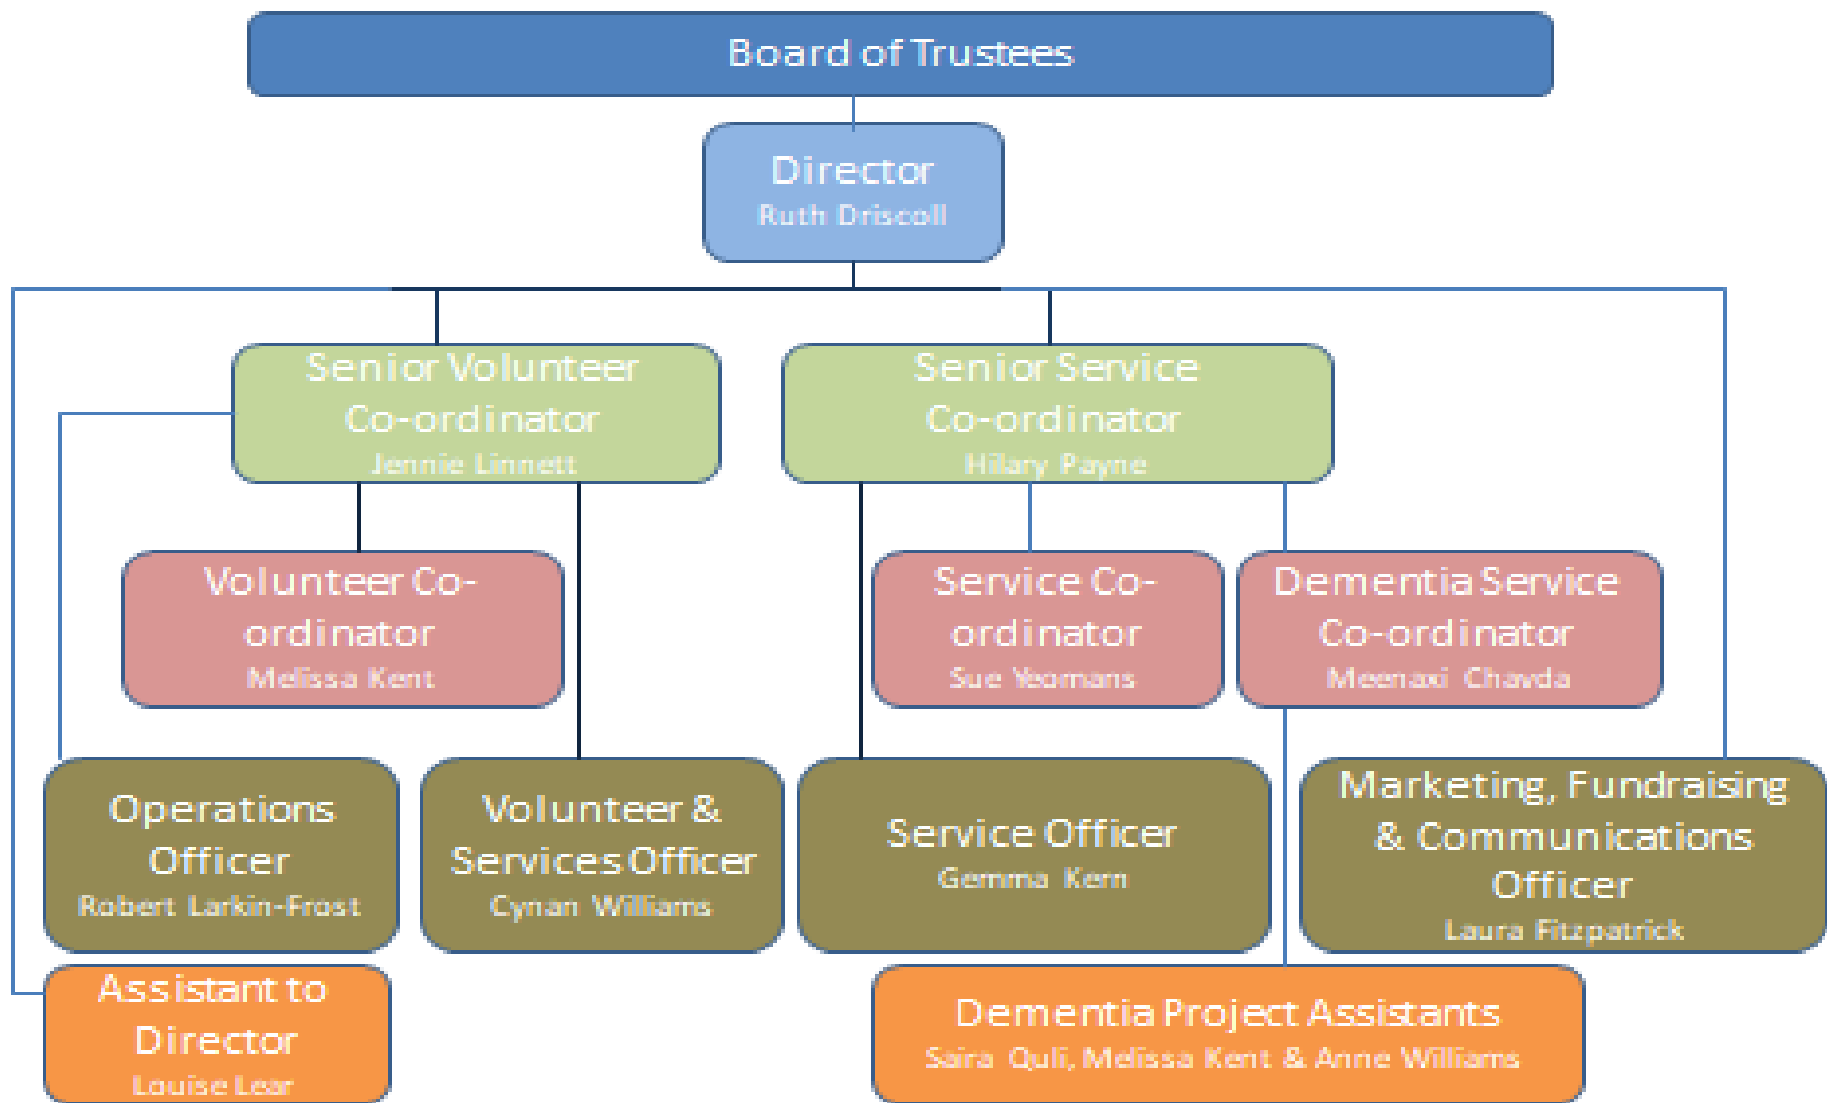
Board of Trustees

Director
Ruth Driscoll

Senior Volunteer Co-ordinator
Jennie Linnett

Senior Service Co-ordinator
Hilary Payne

Volunteer Co-ordinator
Melissa Kent

Service Co-ordinator
Sue Yeomans

Dementia Service Co-ordinator
Meenaxi Chavda

Operations Officer
Robert Larkin-Frost

Volunteer & Services Officer
Cynan Williams

Service Officer
Gemma Kern

Marketing, Fundraising & Communications Officer
Laura Fitzpatrick

Assistant to Director
Louise Lear

Dementia Project Assistants
Saira Quli, Melissa Kent & Anne Williams